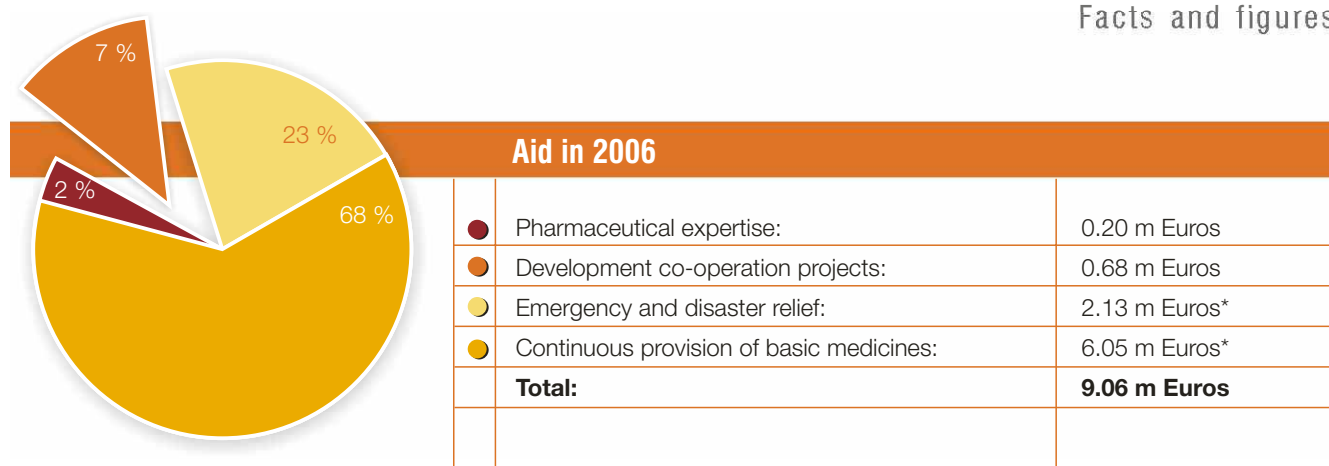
Facts and figures

7 %

23 %

2 %

68 %

Aid in 2006

| | | |
|---|---|---|
| | Pharmaceutical expertise: | 0.20 m Euros |
| | Development co-operation projects: | 0.68 m Euros |
| | Emergency and disaster relief: | 2.13 m Euros* |
| | Continuous provision of basic medicines: | 6.05 m Euros* |
| | **Total:** | **9.06 m Euros** |